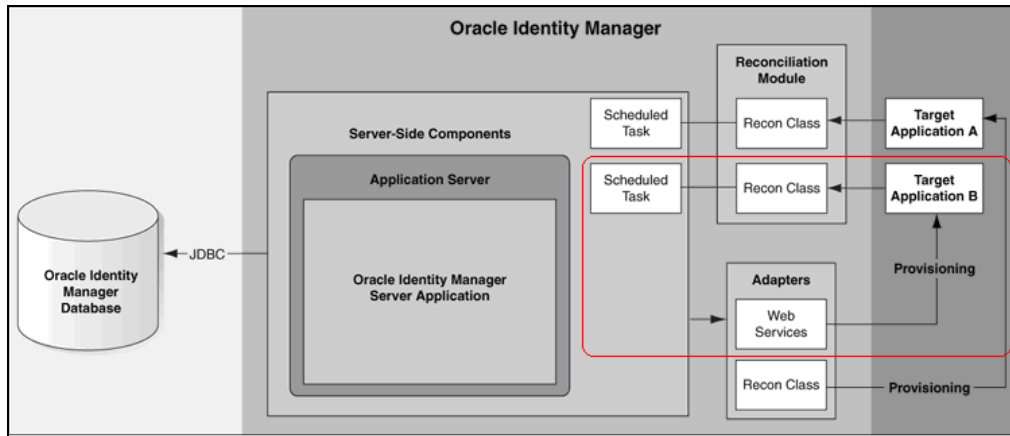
Oracle Identity Manager

Oracle Identity Manager Database

JDBC

Server-Side Components

Application Server

Oracle Identity Manager Server Application

Scheduled Task

Scheduled Task

Reconciliation Module

Recon Class

Recon Class

Target Application A

Target Application B

Adapters

Web Services

Provisioning

Recon Class

Provisioning